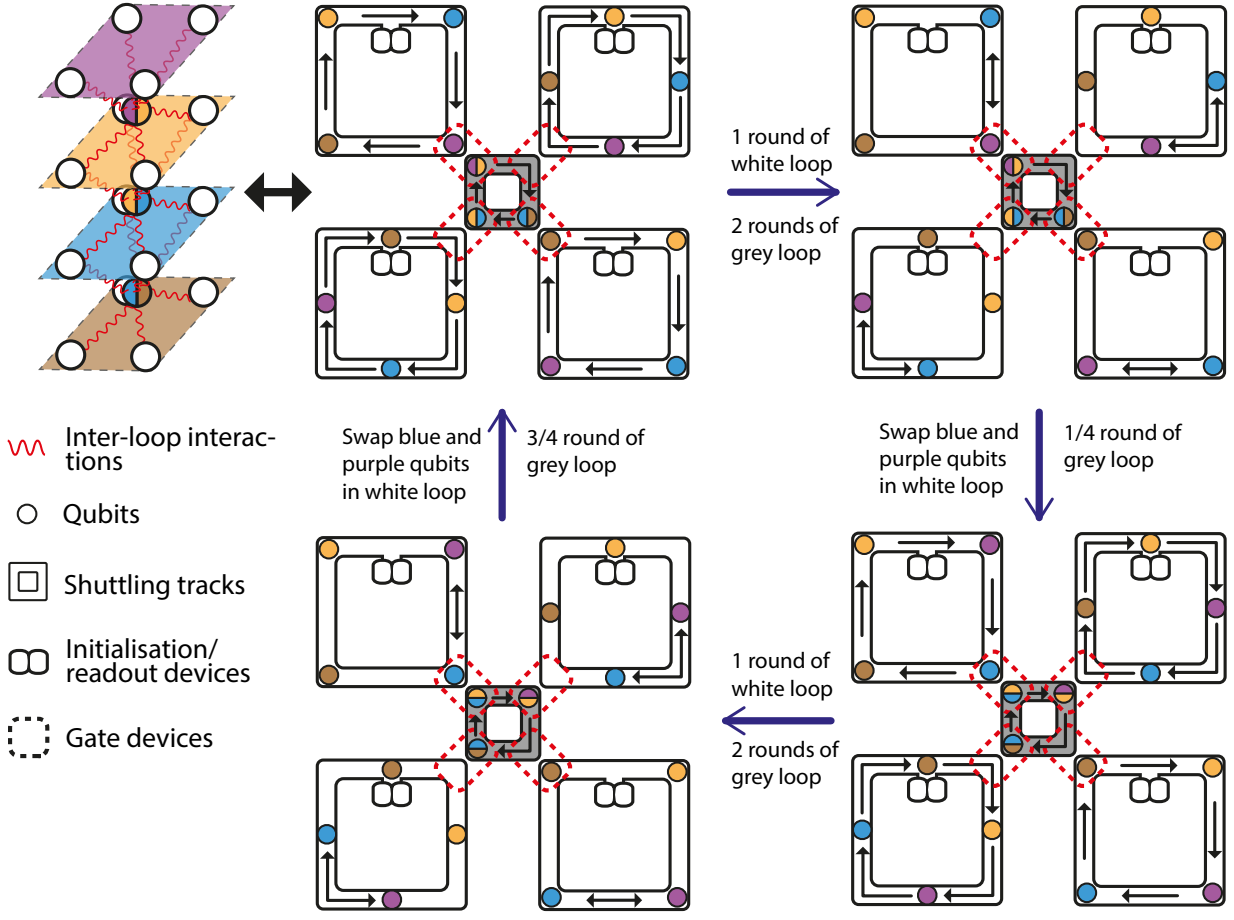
Inter-loop interactions

Qubits

Shuttling tracks

Initialisation/ readout devices

Gate devices

1 round of white loop

2 rounds of grey loop

Swap blue and purple qubits in white loop

1/4 round of grey loop

Swap blue and purple qubits in white loop

3/4 round of grey loop

1 round of white loop

2 rounds of grey loop